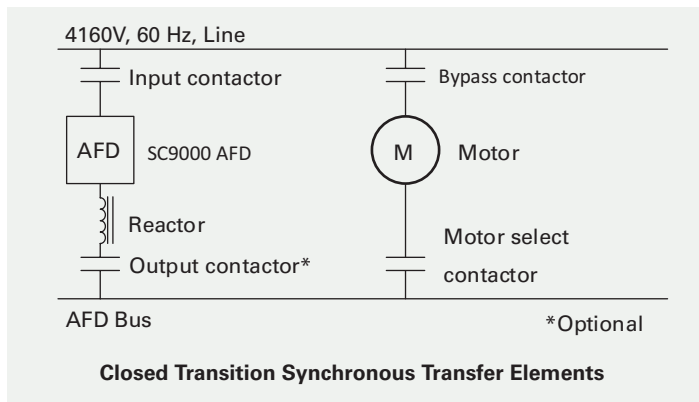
4160V, 60 Hz, Line

Input contactor

Bypass contactor

AFD

SC9000 AFD

M

Motor

Reactor

Motor select contactor

Output contactor*

AFD Bus

*Optional

**Closed Transition Synchronous Transfer Elements**